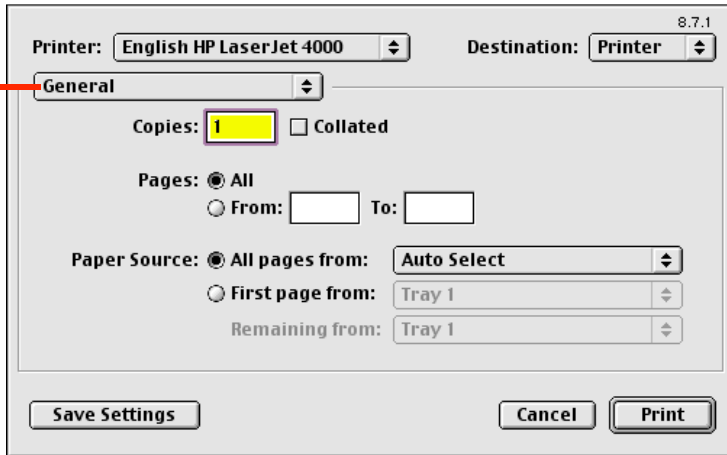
8.7.1

Printer: English HP LaserJet 4000

Destination: Printer

General

Copies: 1

Collated

Pages: All

From:

To:

Paper Source: All pages from: Auto Select

First page from: Tray 1

Remaining from: Tray 1

Save Settings

Cancel

Print